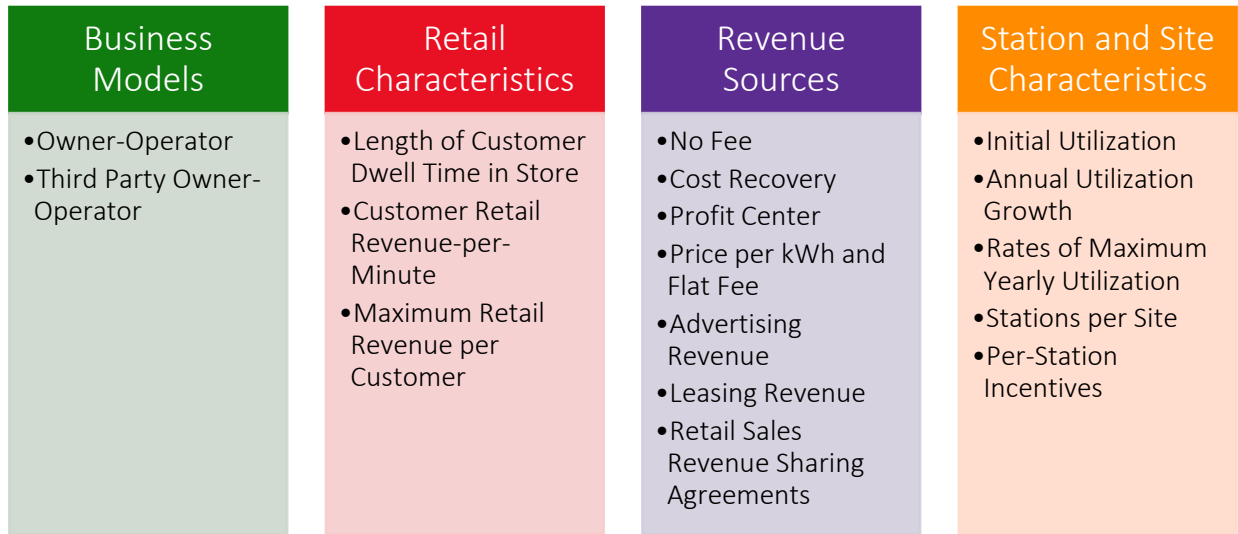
Business Models

•Owner-Operator
•Third Party Owner-Operator

Retail Characteristics

•Length of Customer Dwell Time in Store
•Customer Retail Revenue-per-Minute
•Maximum Retail Revenue per Customer

Revenue Sources

•No Fee
•Cost Recovery
•Profit Center
•Price per kWh and Flat Fee
•Advertising Revenue
•Leasing Revenue
•Retail Sales Revenue Sharing Agreements

Station and Site Characteristics

•Initial Utilization
•Annual Utilization Growth
•Rates of Maximum Yearly Utilization
•Stations per Site
•Per-Station Incentives